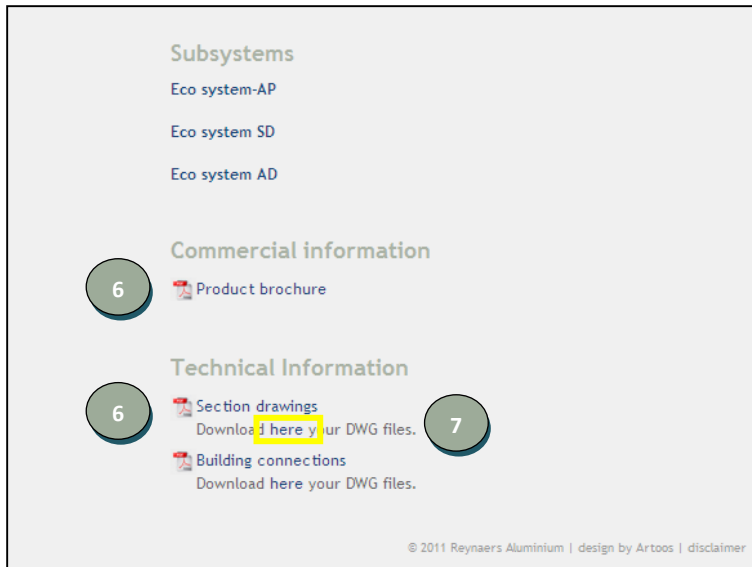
Subsystems

Eco system-AP

Eco system SD

Eco system AD

Commercial information

6

Product brochure

Technical Information

6

Section drawings

Download here your DWG files.

7

Building connections

Download here your DWG files.

© 2011 Reynaers Aluminium | design by Artoos | disclaimer